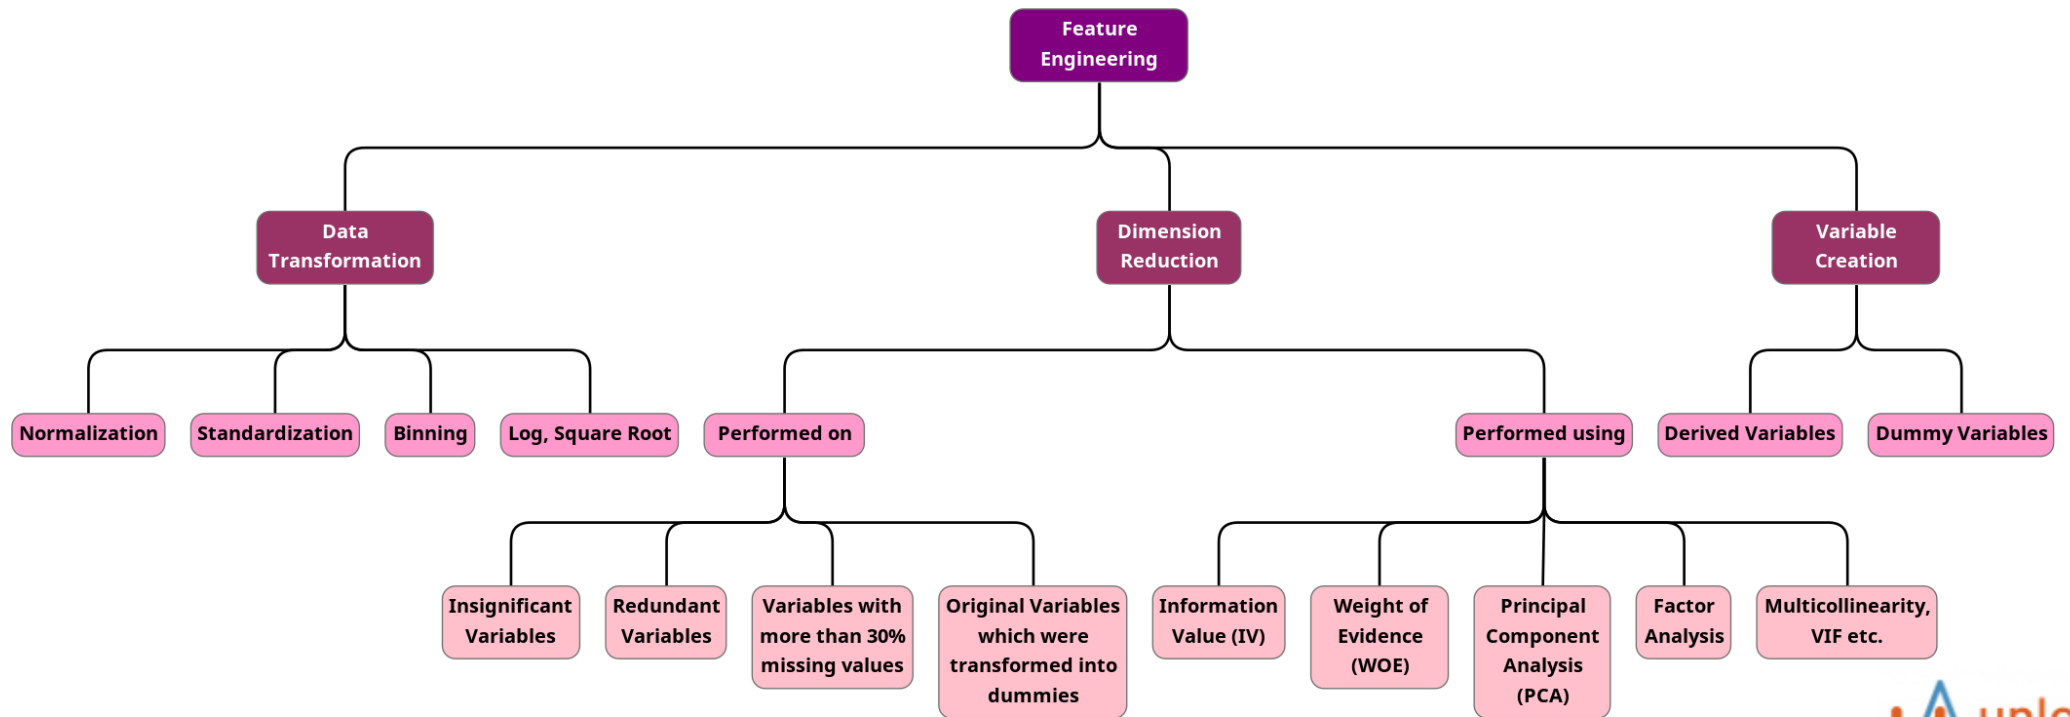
Feature Engineering

Data Transformation

Dimension Reduction

Variable Creation

Normalization

Standardization

Binning

Log, Square Root

Performed on

Performed using

Derived Variables

Dummy Variables

Insignificant Variables

Redundant Variables

Variables with more than 30% missing values

Original Variables which were transformed into dummies

Information Value (IV)

Weight of Evidence (WOE)

Principal Component Analysis (PCA)

Factor Analysis

Multicollinearity, VIF etc.

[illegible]